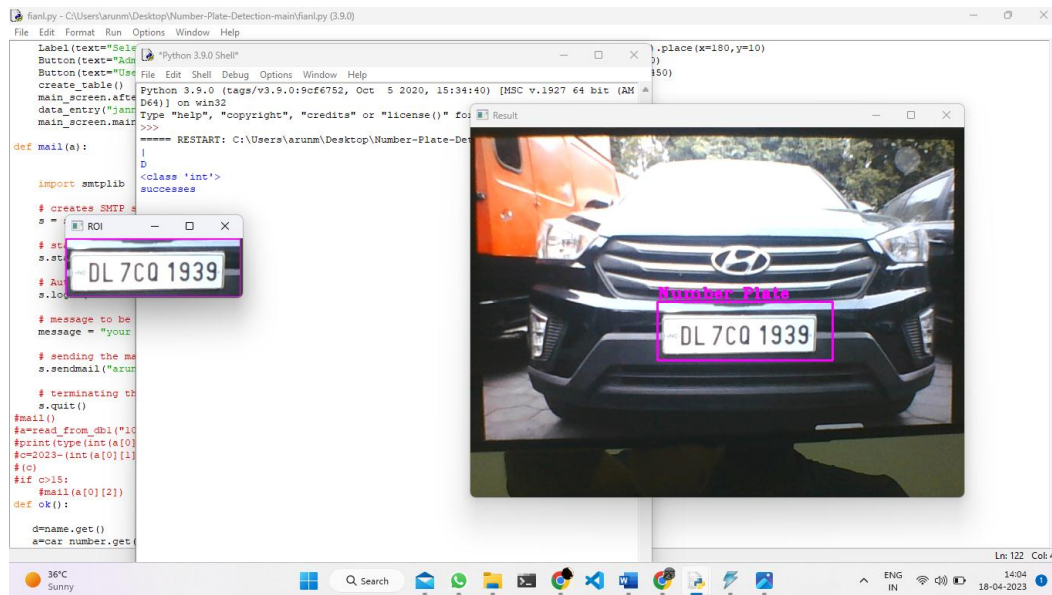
fianl.py - C:\Users\arunm\Desktop\Number-Plate-Detection-main\fianl.py (3.9.0)
File Edit Format Run Options Window Help

Label(text="Sele
Button(text="Adm
Button(text="Use
create_table()
main_screen.afte
data_entry("jann
main_screen.main

def mail(a):

import smtplib

# creates SMTP s
s = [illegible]

# st
s.st

# Au
s.log

# message to be
message = "your

# sending the ma
s.sendmail("arun

# terminating th
s.quit()
#mail()
#a=read_from_db1("10
#print(type(int(a[0]
#c=2023-(int(a[0][1]
#(c)
#if c>15:
#mail(a[0][2])
def ok():

d=name.get()
a=car_number.get(

).place(x=180,y=10)
0)
150)

*Python 3.9.0 Shell*
File Edit Shell Debug Options Window Help
Python 3.9.0 (tags/v3.9.0:9cf6752, Oct 5 2020, 15:34:40) [MSC v.1927 64 bit (AM D64)] on win32
Type "help", "copyright", "credits" or "license()" fo
>>>
===== RESTART: C:\Users\arunm\Desktop\Number-Plate-De
|
D
<class 'int'>
successes

ROI
DL 7CQ 1939

Result
Number Plate
DL 7CQ 1939

Ln: 122 Col: 4

36°C
Sunny
Search
ENG IN
14:04
18-04-2023